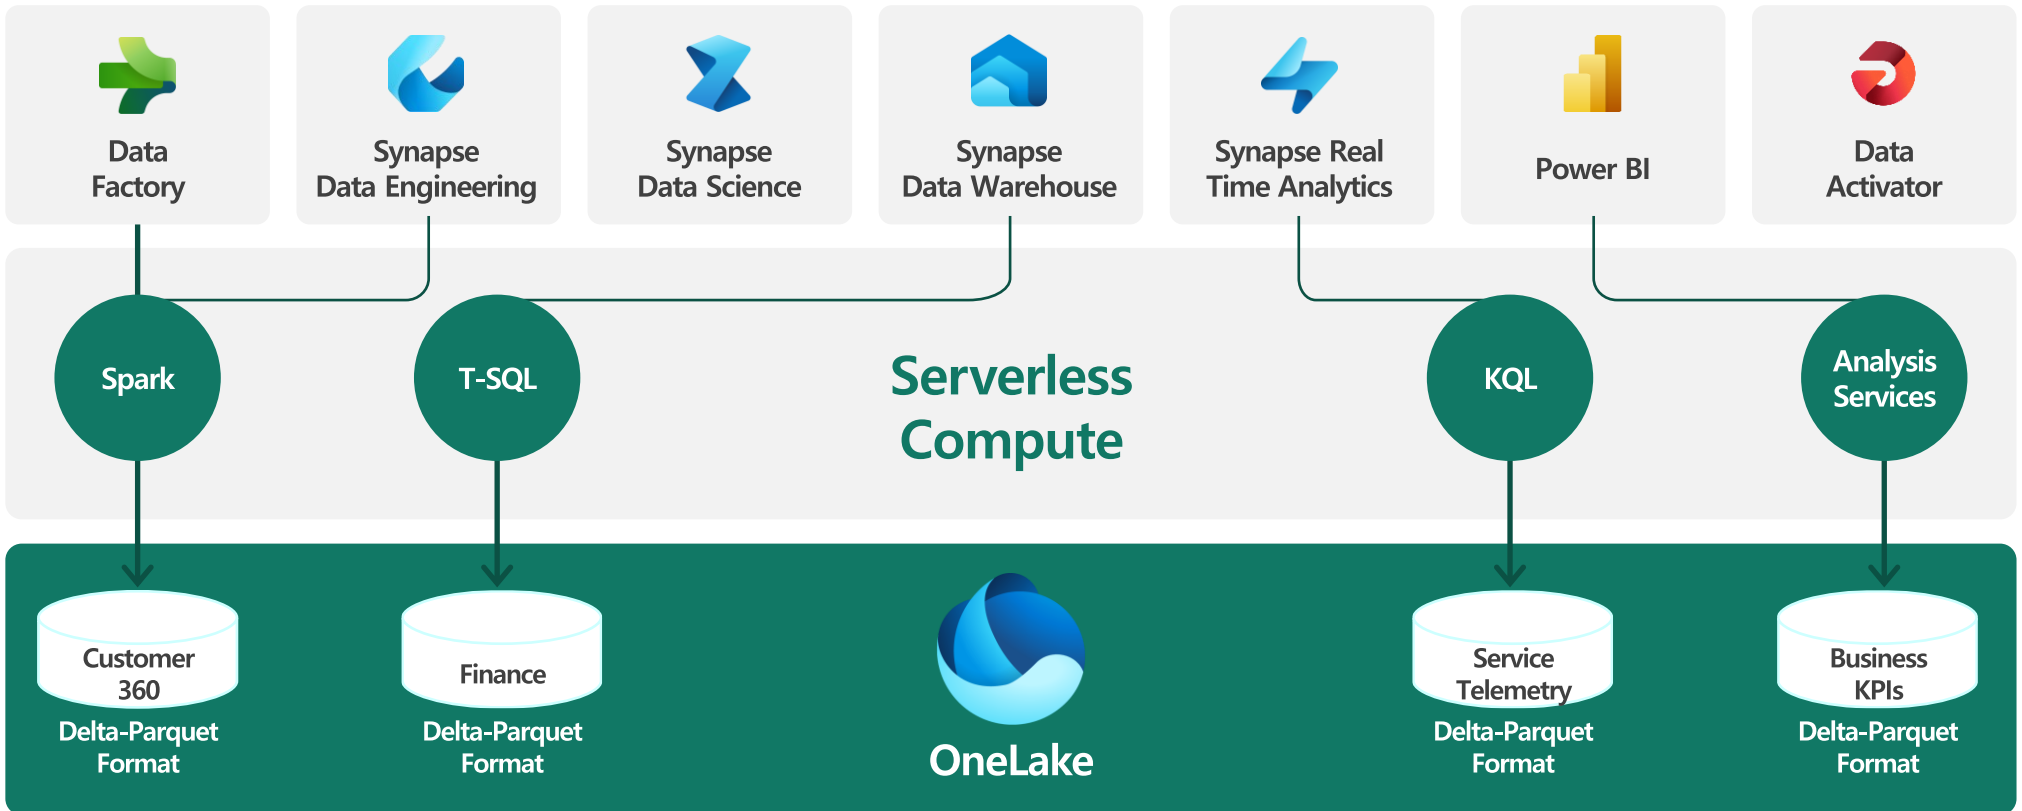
Data Factory

Synapse Data Engineering

Synapse Data Science

Synapse Data Warehouse

Synapse Real Time Analytics

Power BI

Data Activator

Spark

T-SQL

Serverless Compute

KQL

Analysis Services

Customer 360
Delta-Parquet Format

Finance
Delta-Parquet Format

OneLake

Service Telemetry
Delta-Parquet Format

Business KPIs
Delta-Parquet Format